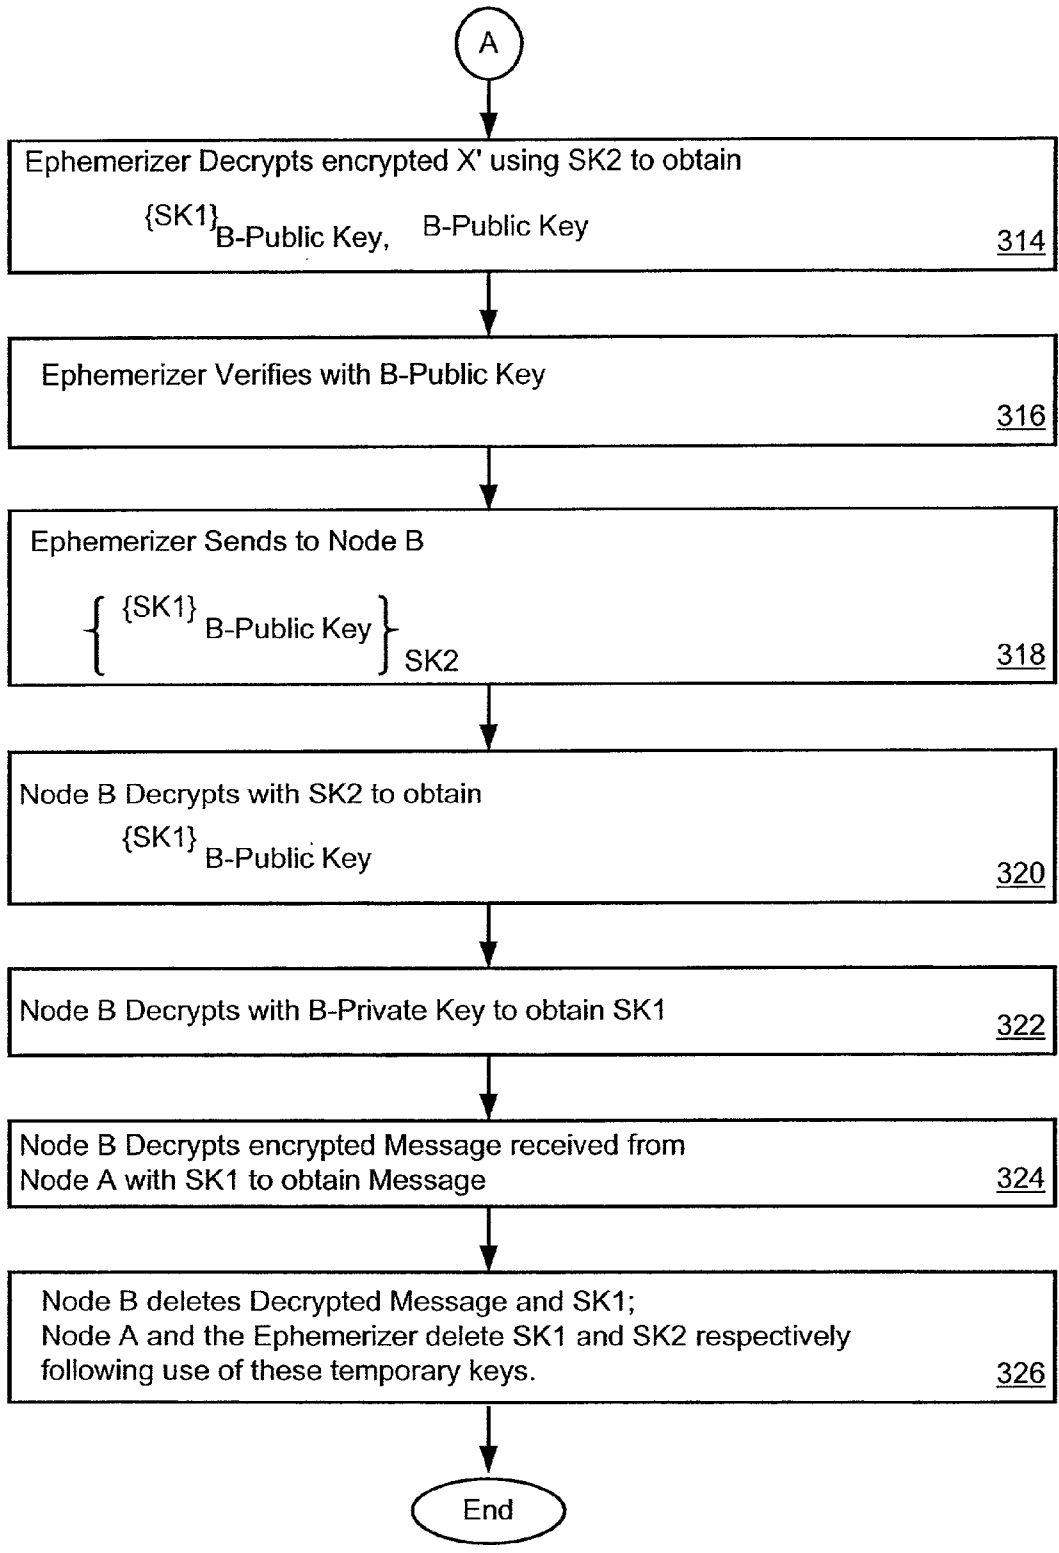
A

Ephemerizer Decrypts encrypted X' using SK2 to obtain

$\{SK1\}_{B\text{-Public Key}}$, B-Public Key

314

Ephemerizer Verifies with B-Public Key

316

Ephemerizer Sends to Node B

$\left\{ \{SK1\}_{B\text{-Public Key}} \right\}_{SK2}$

318

Node B Decrypts with SK2 to obtain

$\{SK1\}_{B\text{-Public Key}}$

320

Node B Decrypts with B-Private Key to obtain SK1

322

Node B Decrypts encrypted Message received from Node A with SK1 to obtain Message

324

Node B deletes Decrypted Message and SK1;
Node A and the Ephemerizer delete SK1 and SK2 respectively following use of these temporary keys.

326

End